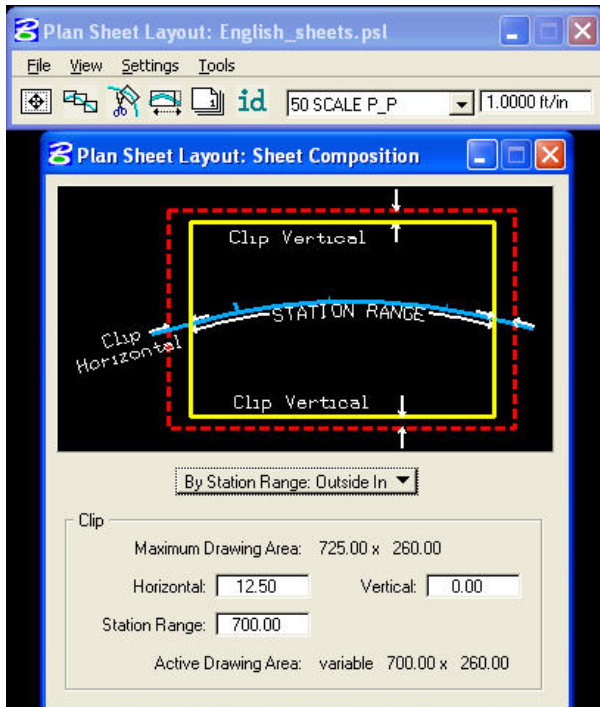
Plan Sheet Layout: English_sheets.psl

File View Settings Tools

id 50 SCALE P_P 1.0000 ft/in

Plan Sheet Layout: Sheet Composition

Clip Vertical

Clip Horizontal

STATION RANGE

Clip Vertical

By Station Range: Outside In

Clip

Maximum Drawing Area: 725.00 x 260.00

Horizontal: 12.50 Vertical: 0.00

Station Range: 700.00

Active Drawing Area: variable 700.00 x 260.00